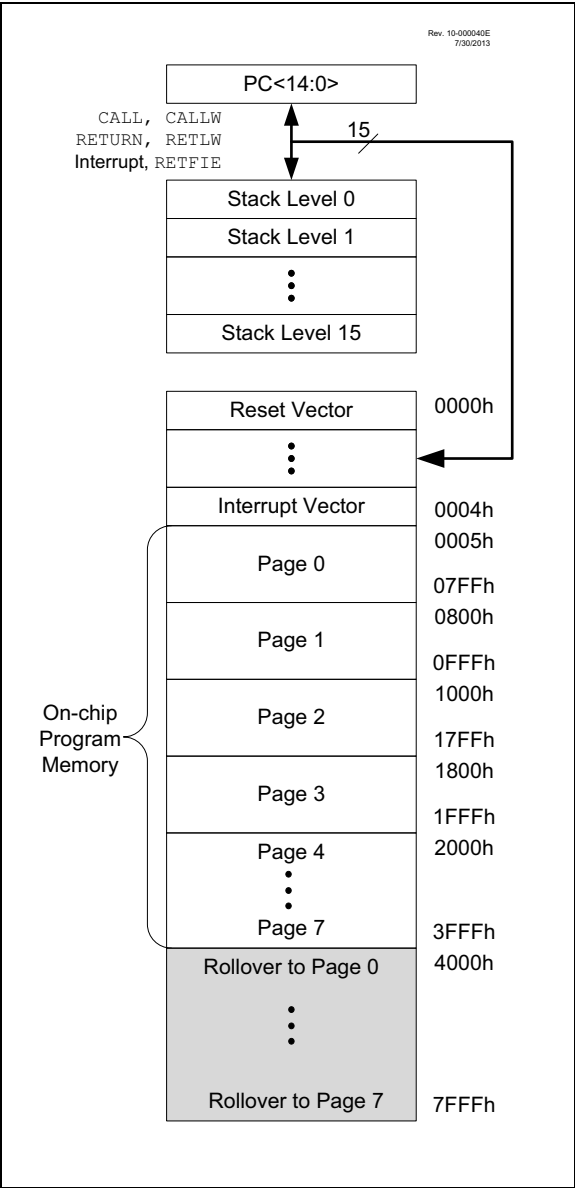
Rev. 10-000040E
7/30/2013

PC<14:0>

CALL, CALLW
RETURN, RETLW
Interrupt, RETFIE

15

Stack Level 0
Stack Level 1
⋮
Stack Level 15

Reset Vector 0000h
⋮
Interrupt Vector 0004h

Page 0 0005h 07FFh
Page 1 0800h 0FFFh
Page 2 1000h 17FFh
Page 3 1800h 1FFFh
Page 4 2000h
⋮
Page 7 3FFFh

On-chip Program Memory

Rollover to Page 0 4000h
⋮
Rollover to Page 7 7FFFh